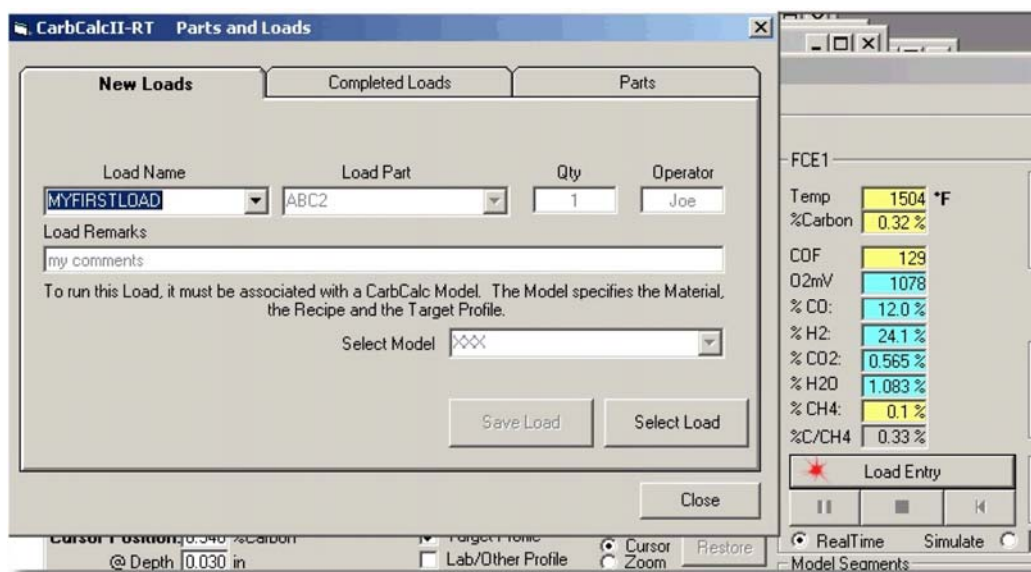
CarbCalcII-RT Parts and Loads

New Loads | Completed Loads | Parts

Load Name
MYFIRSTLOAD

Load Part
ABC2

Qty
1

Operator
Joe

Load Remarks
my comments

To run this Load, it must be associated with a CarbCalc Model. The Model specifies the Material, the Recipe and the Target Profile.

Select Model XXX

Save Load

Select Load

Close

FCE1
Temp 1504 °F
%Carbon 0.32 %
COF 129
O2mV 1078
% CO: 12.0 %
% H2: 24.1 %
% CO2: 0.565 %
% H2O 1.083 %
% CH4: 0.1 %
%C/CH4 0.33 %

Load Entry

RealTime Simulate

Model Segments

Cursor Position: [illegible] %Carbon
@ Depth 0.030 in

Target Profile
Lab/Other Profile

Cursor
Zoom

Restore